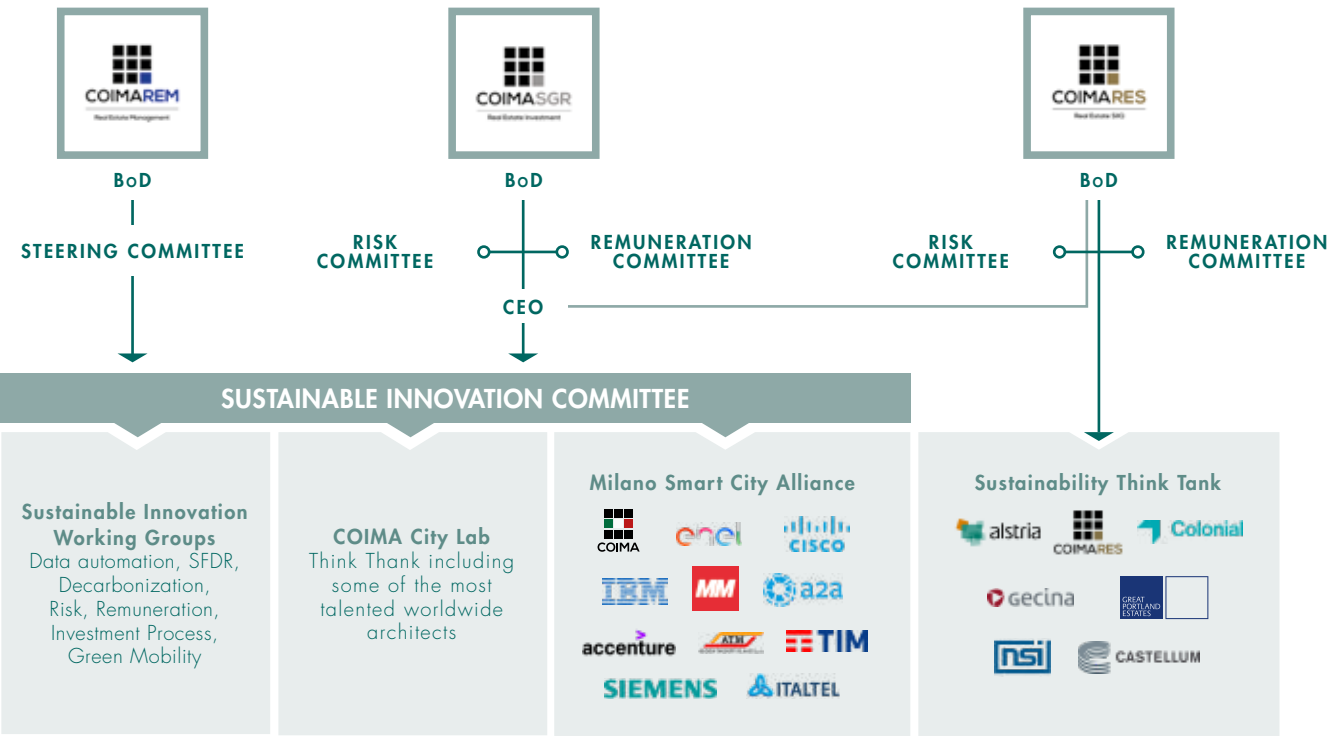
COIMAREM
Real Estate Management

COIMASGR
Real Estate Investment

COIMARES
Real Estate SIIQ

BoD

BoD

BoD

STEERING COMMITTEE

RISK COMMITTEE

REMUNERATION COMMITTEE

RISK COMMITTEE

REMUNERATION COMMITTEE

CEO

SUSTAINABLE INNOVATION COMMITTEE

Sustainable Innovation Working Groups
Data automation, SFDR, Decarbonization, Risk, Remuneration, Investment Process, Green Mobility

COIMA City Lab
Think Thank including some of the most talented worldwide architects

Milano Smart City Alliance
COIMA
enel
CISCO
IBM
MM
a2a
accenture
ATM
TIM
SIEMENS
ITALTEL

Sustainability Think Tank
alstria
COIMARES
Colonial
Gecina
GREAT PORTLAND ESTATES
nsi
CASTELLUM